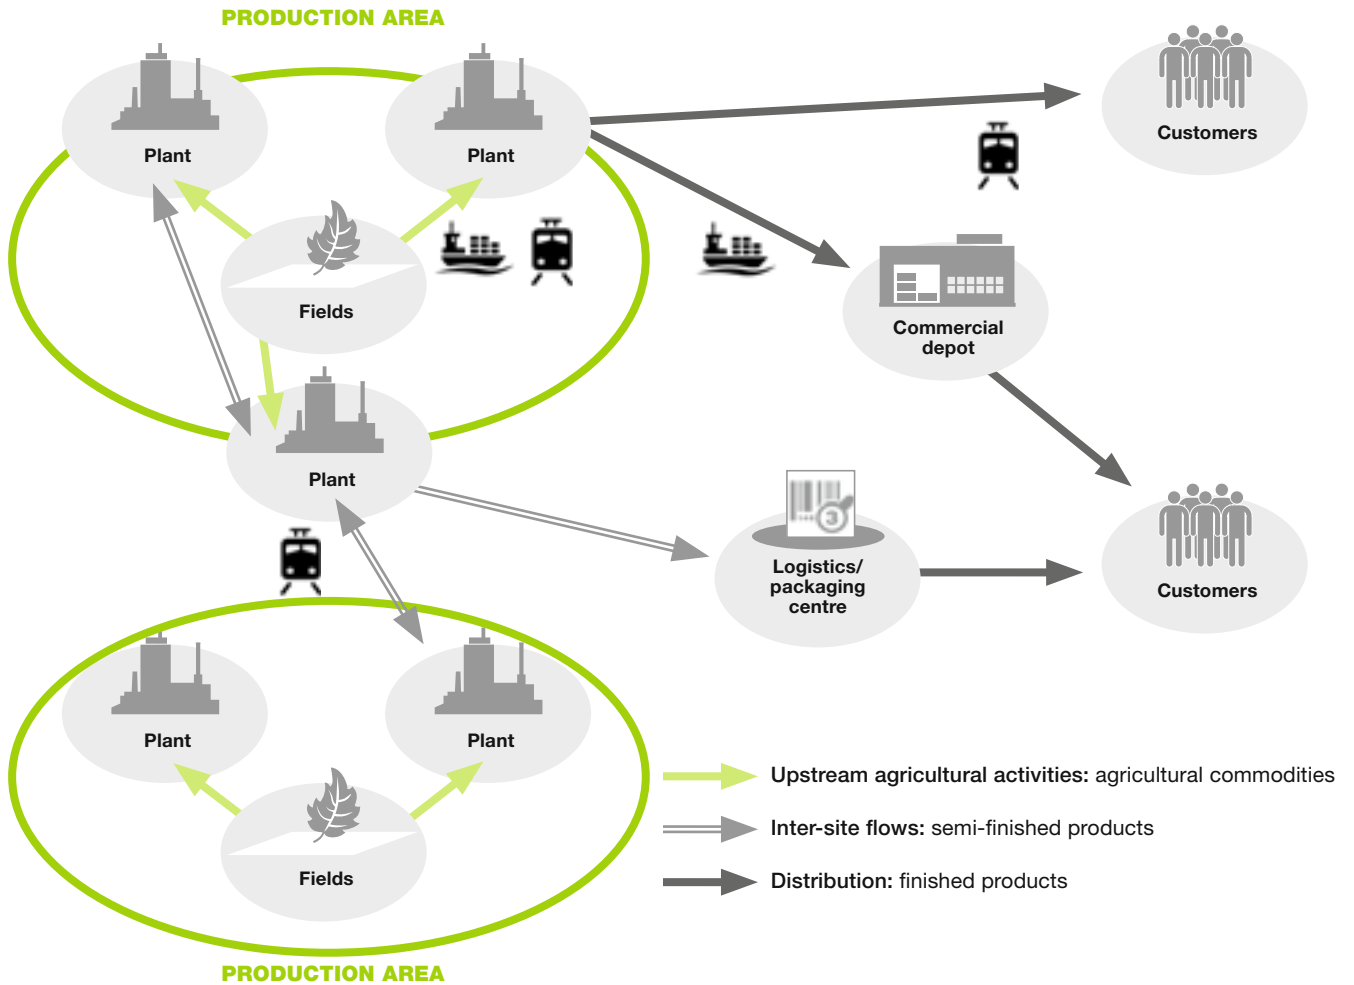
PRODUCTION AREA

Plant

Plant

Customers

Fields

Commercial depot

Plant

Logistics/ packaging centre

Customers

Plant

Plant

Fields

Upstream agricultural activities: agricultural commodities

Inter-site flows: semi-finished products

Distribution: finished products

PRODUCTION AREA